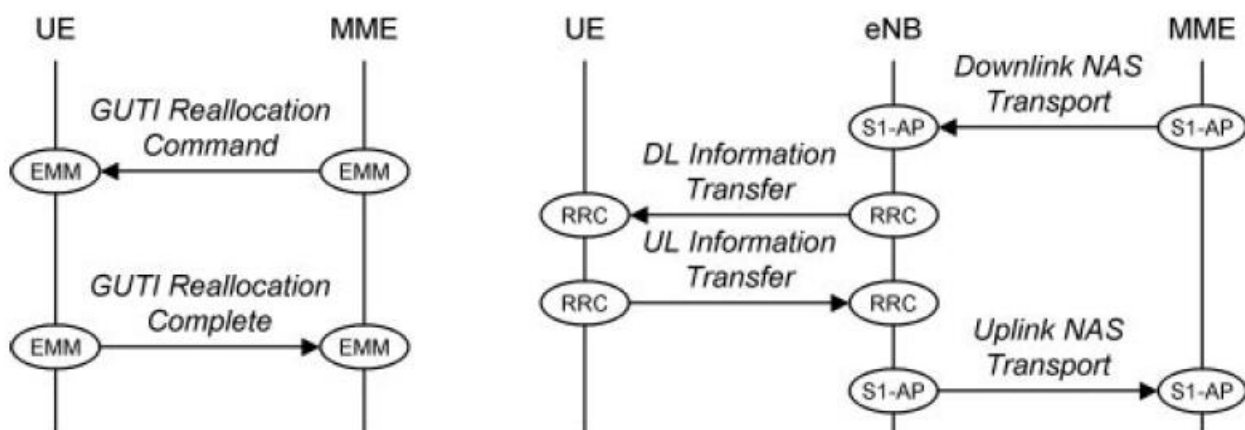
UE

MME

GUTI Reallocation Command

EMM

EMM

GUTI Reallocation Complete

EMM

EMM

UE

eNB

MME

Downlink NAS Transport

S1-AP

S1-AP

DL Information Transfer

RRC

RRC

UL Information Transfer

RRC

RRC

Uplink NAS Transport

S1-AP

S1-AP